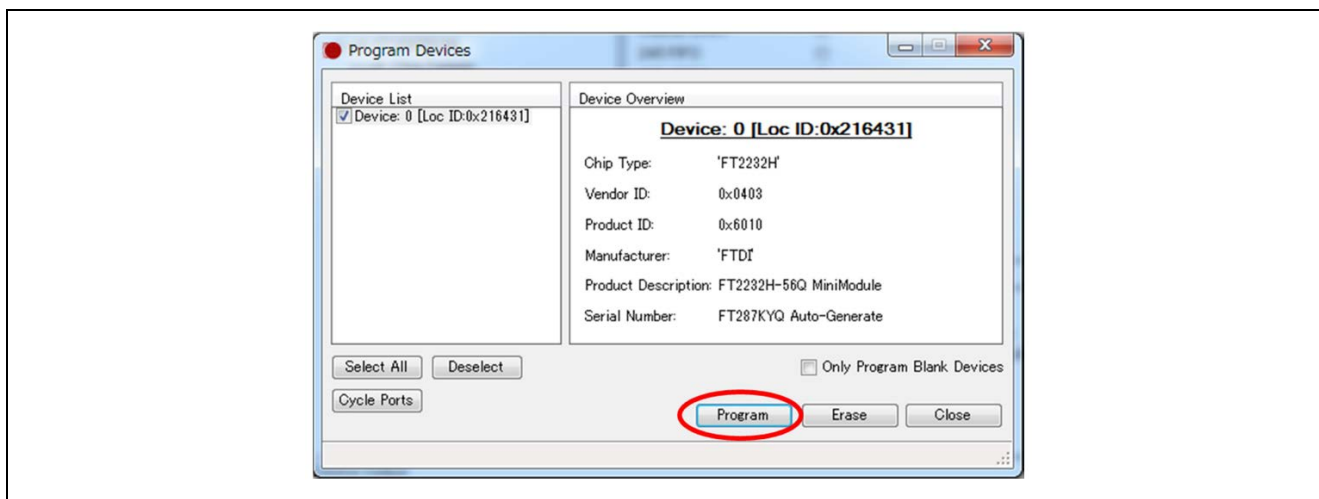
Program Devices

Device List
Device: 0 [Loc ID:0x216431]

Device Overview
Device: 0 [Loc ID:0x216431]

Chip Type: 'FT2232H'
Vendor ID: 0x0403
Product ID: 0x6010
Manufacturer: 'FTDI'
Product Description: FT2232H-56Q MiniModule
Serial Number: FT287KYQ Auto-Generate

Select All
Deselect
Cycle Ports
Only Program Blank Devices
Program
Erase
Close